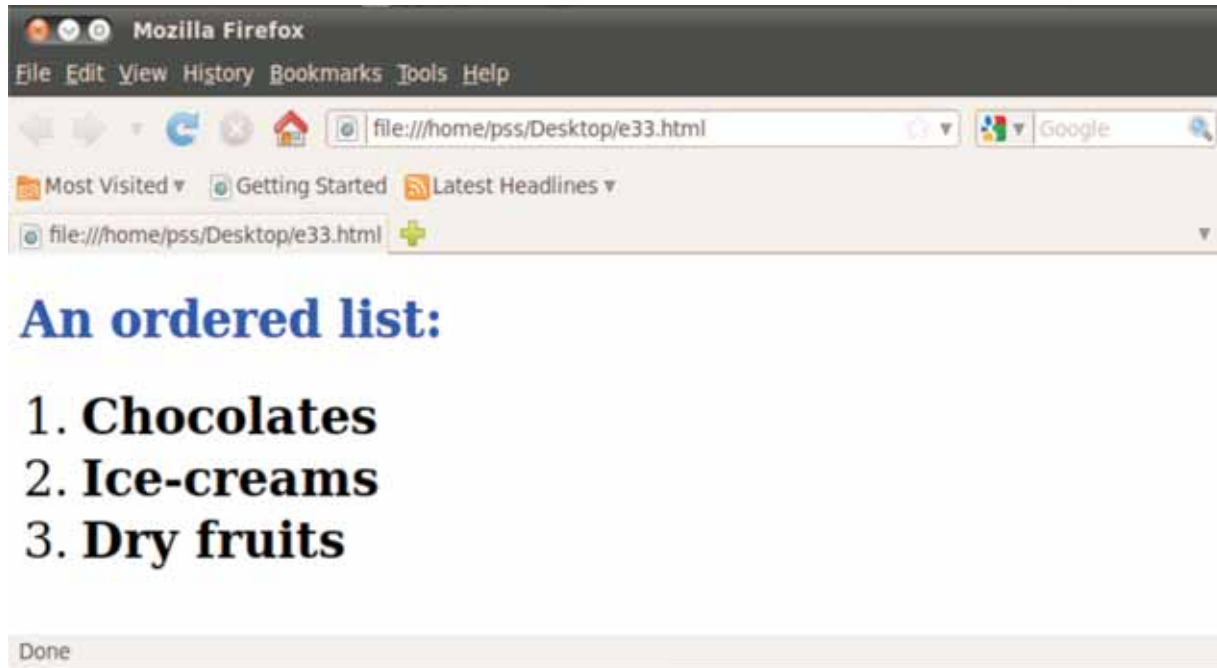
Mozilla Firefox

File Edit View History Bookmarks Tools Help

file:///home/pss/Desktop/e33.html

Google

Most Visited ▾ Getting Started Latest Headlines ▾

file:///home/pss/Desktop/e33.html

An ordered list:

1. Chocolates
2. Ice-creams
3. Dry fruits

Done